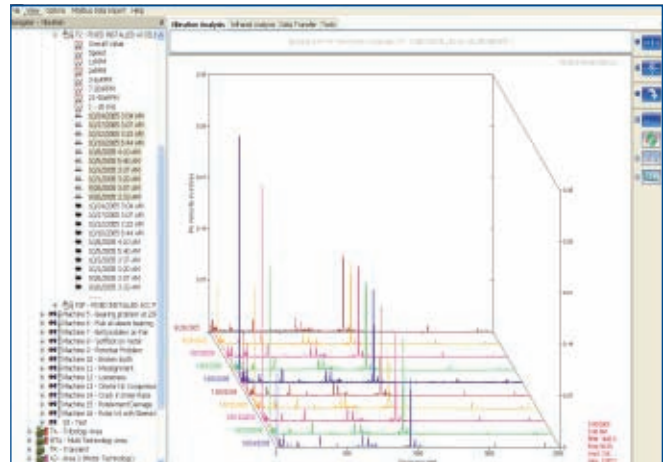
File View Options Modbus data import Help

Navigator - Vibration

Vibration Analysis | Infrared analysis | Data Transfer | Tools

Overall value
Spikes
1xRPM
2xRPM
3-6xRPM
7-10xRPM
11-50xRPM
1 - 10 (Hz)

Machine 5 - Bearing problem at 230
Machine 6 - Fluid at wear bearing
Machine 7 - Belt/pulleys/gears
Machine 8 - Defects on motor
Machine 9 - Potential Problem
Machine 10 - Broken Bolts
Machine 11 - Misalignment
Machine 12 - Looseness
Machine 13 - Oilwhirl Compressor
Machine 14 - Crack in Unbalance
Machine 15 - Misaligned Damage
Machine 16 - Rubs
Machine 17 - Fluid Fans
TA - Energy Area
NTS - Multi Technology Area
TR - Standard
KD - Area 3 (Multi Technology)